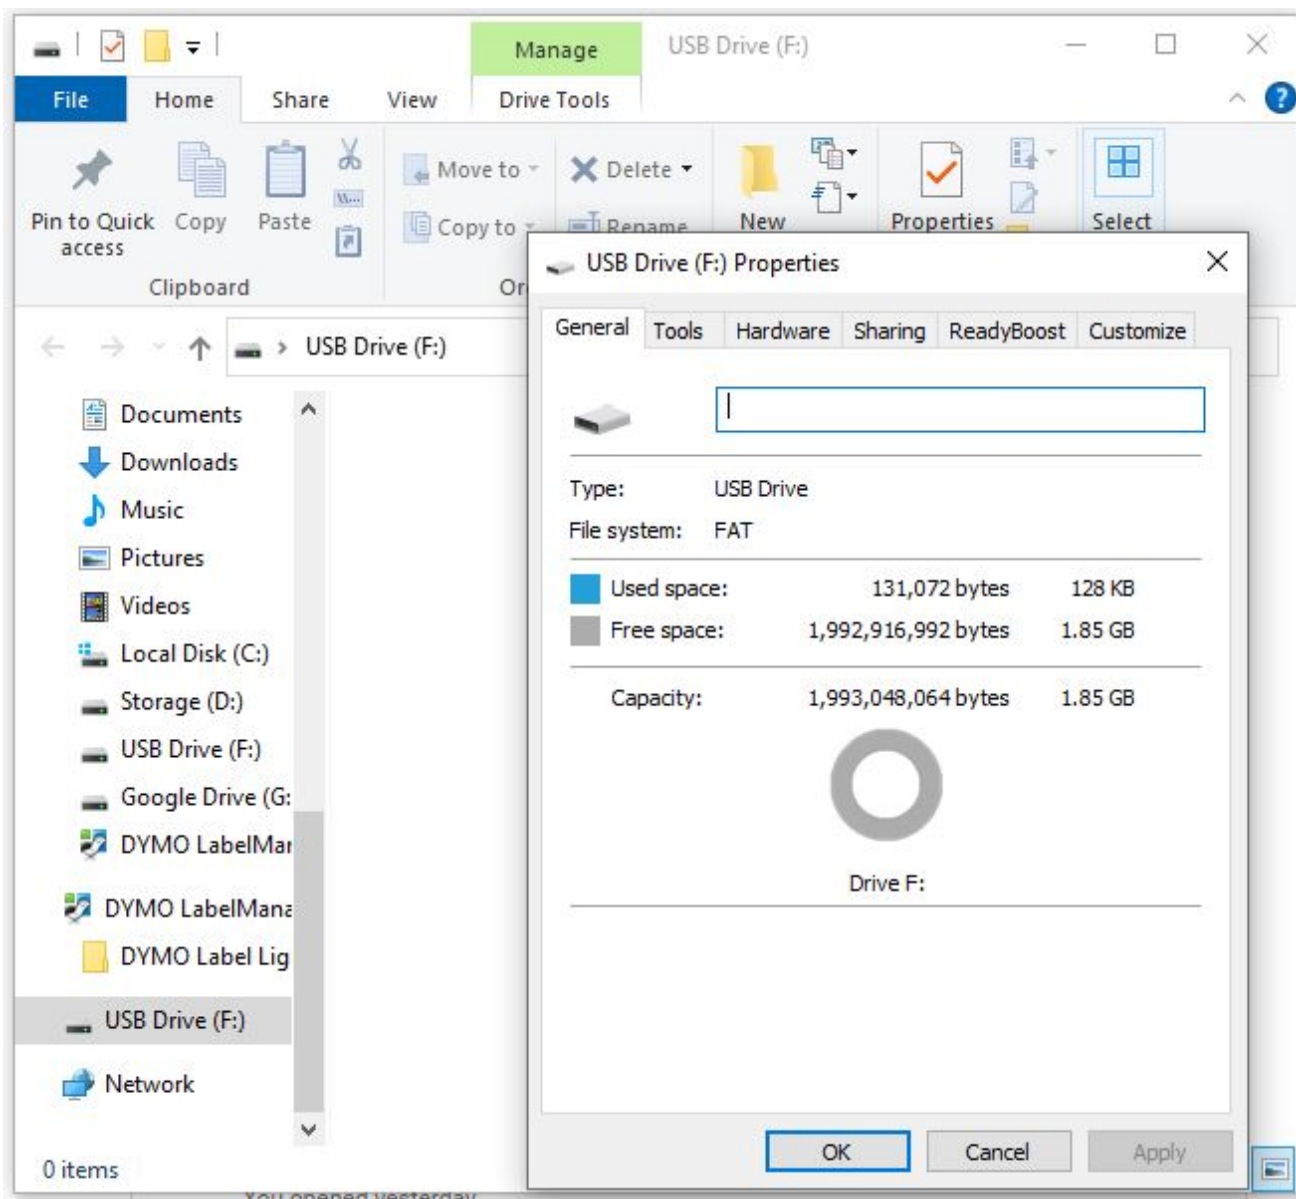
Manage
USB Drive (F:)

File
Home
Share
View
Drive Tools

Pin to Quick access
Copy
Paste
Clipboard
Move to
Copy to
Delete
Rename
Or
New
Properties
Select

USB Drive (F:)

Documents
Downloads
Music
Pictures
Videos
Local Disk (C:)
Storage (D:)
USB Drive (F:)
Google Drive (G:
DYMO LabelMar
DYMO LabelMana
DYMO Label Lig
USB Drive (F:)
Network

0 items

USB Drive (F:) Properties

General
Tools
Hardware
Sharing
ReadyBoost
Customize

Type: USB Drive
File system: FAT

| | | |
|---|---|---|
| Used space: | 131,072 bytes | 128 KB |
| Free space: | 1,992,916,992 bytes | 1.85 GB |
| Capacity: | 1,993,048,064 bytes | 1.85 GB |

Drive F:

OK
Cancel
Apply